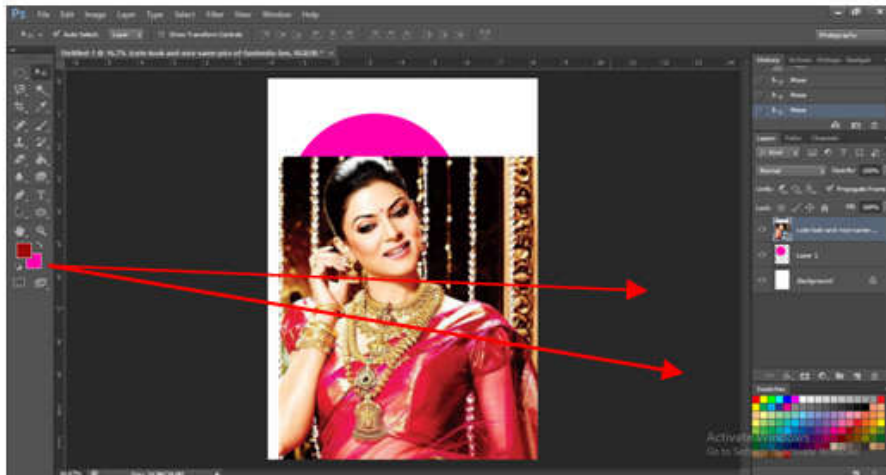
Ps File Edit Image Layer Type Select Filter View Window Help

Auto-Select: Layer Show Transform Controls

Photography

Untitled-1 @ 16.7% (cute look and nice saree pics of Sushmita Sen, RGB/8) ×

History Actions

Move

Move

Move

Layers Paths Channels

Kind

Normal Opacity: 100%

Lock: Propagate Frame 1

Fill: 100%

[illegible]

Layer 1

Background

Swatches

Activate Windows
Go to Settings to activate Windows.